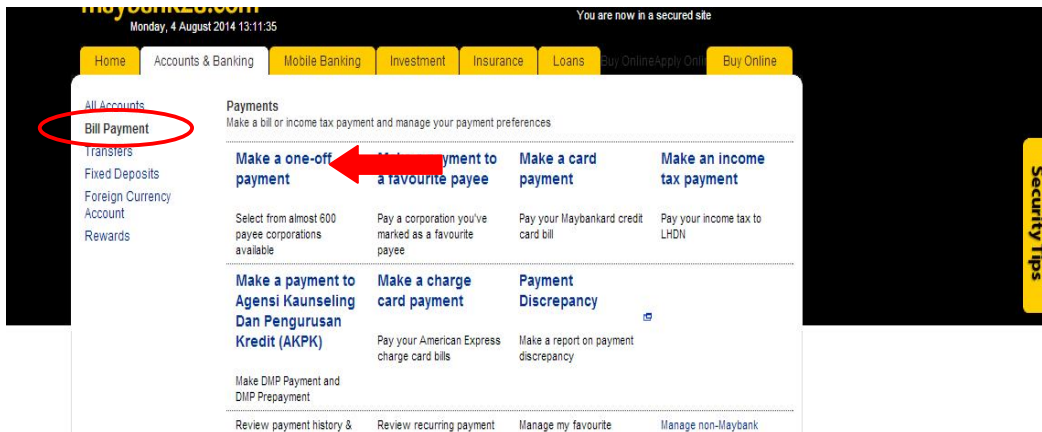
maybank2u.com
Monday, 4 August 2014 13:11:35
You are now in a secured site

Home | Accounts & Banking | Mobile Banking | Investment | Insurance | Loans | Buy OnlineApply Onli | Buy Online

All Accounts
Bill Payment
Transfers
Fixed Deposits
Foreign Currency Account
Rewards

Payments
Make a bill or income tax payment and manage your payment preferences

| Make a one-off payment | Ma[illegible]yment to a favourite payee | Make a card payment | Make an income tax payment |
|---|---|---|---|
| Select from almost 600 payee corporations available | Pay a corporation you've marked as a favourite payee | Pay your Maybankard credit card bill | Pay your income tax to LHDN |
| Make a payment to Agensi Kaunseling Dan Pengurusan Kredit (AKPK) | Make a charge card payment | Payment Discrepancy | |
| Make DMP Payment and DMP Prepayment | Pay your American Express charge card bills | Make a report on payment discrepancy | |
| Review payment history & | Review recurring payment | Manage my favourite | Manage non-Maybank |

Security Tips